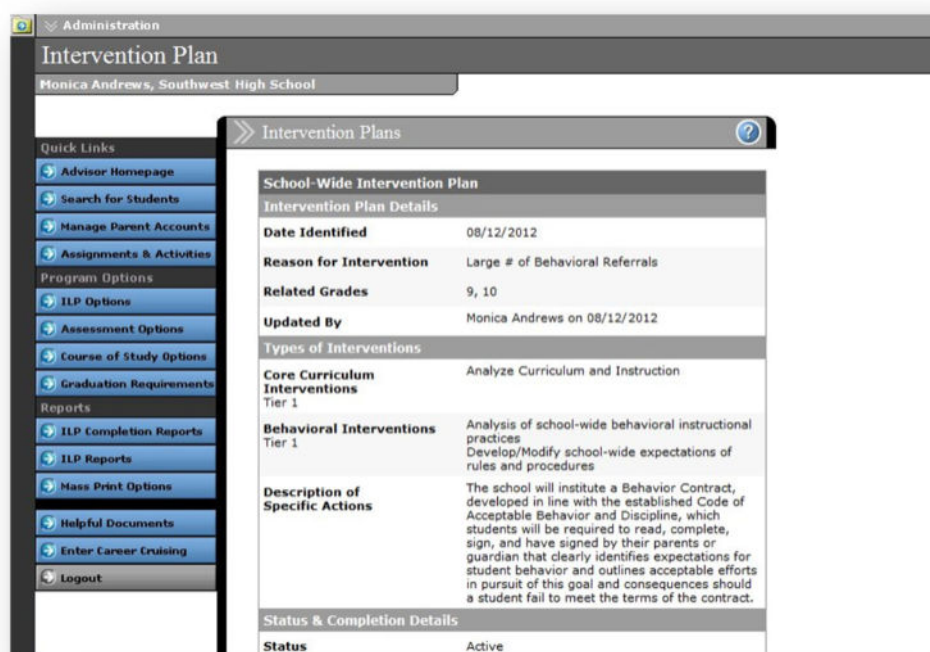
Administration

Intervention Plan

Monica Andrews, Southwest High School

Quick Links
Advisor Homepage
Search for Students
Manage Parent Accounts
Assignments & Activities
Program Options
ILP Options
Assessment Options
Course of Study Options
Graduation Requirements
Reports
ILP Completion Reports
ILP Reports
Mass Print Options
Helpful Documents
Enter Career Cruising
Logout

Intervention Plans

| School-Wide Intervention Plan | |
|---|---|
| Intervention Plan Details | |
| Date Identified | 08/12/2012 |
| Reason for Intervention | Large # of Behavioral Referrals |
| Related Grades | 9, 10 |
| Updated By | Monica Andrews on 08/12/2012 |
| Types of Interventions | |
| Core Curriculum Interventions Tier 1 | Analyze Curriculum and Instruction |
| Behavioral Interventions Tier 1 | Analysis of school-wide behavioral instructional practices Develop/Modify school-wide expectations of rules and procedures |
| Description of Specific Actions | The school will institute a Behavior Contract, developed in line with the established Code of Acceptable Behavior and Discipline, which students will be required to read, complete, sign, and have signed by their parents or guardian that clearly identifies expectations for student behavior and outlines acceptable efforts in pursuit of this goal and consequences should a student fail to meet the terms of the contract. |
| Status & Completion Details | |
| Status | Active |